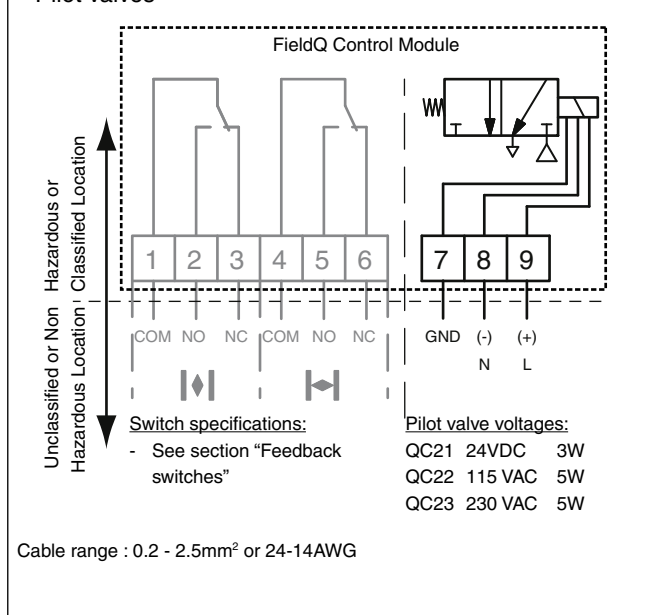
Pilot valves

FieldQ Control Module

Hazardous or Classified Location

Unclassified or Non Hazardous Location

1 2 3 4 5 6

7 8 9

COM NO NC COM NO NC

GND (-) (+)
N L

Switch specifications:
- See section "Feedback switches"

Pilot valve voltages:
QC21 24VDC 3W
QC22 115 VAC 5W
QC23 230 VAC 5W

Cable range : 0.2 - 2.5mm$^2$ or 24-14AWG